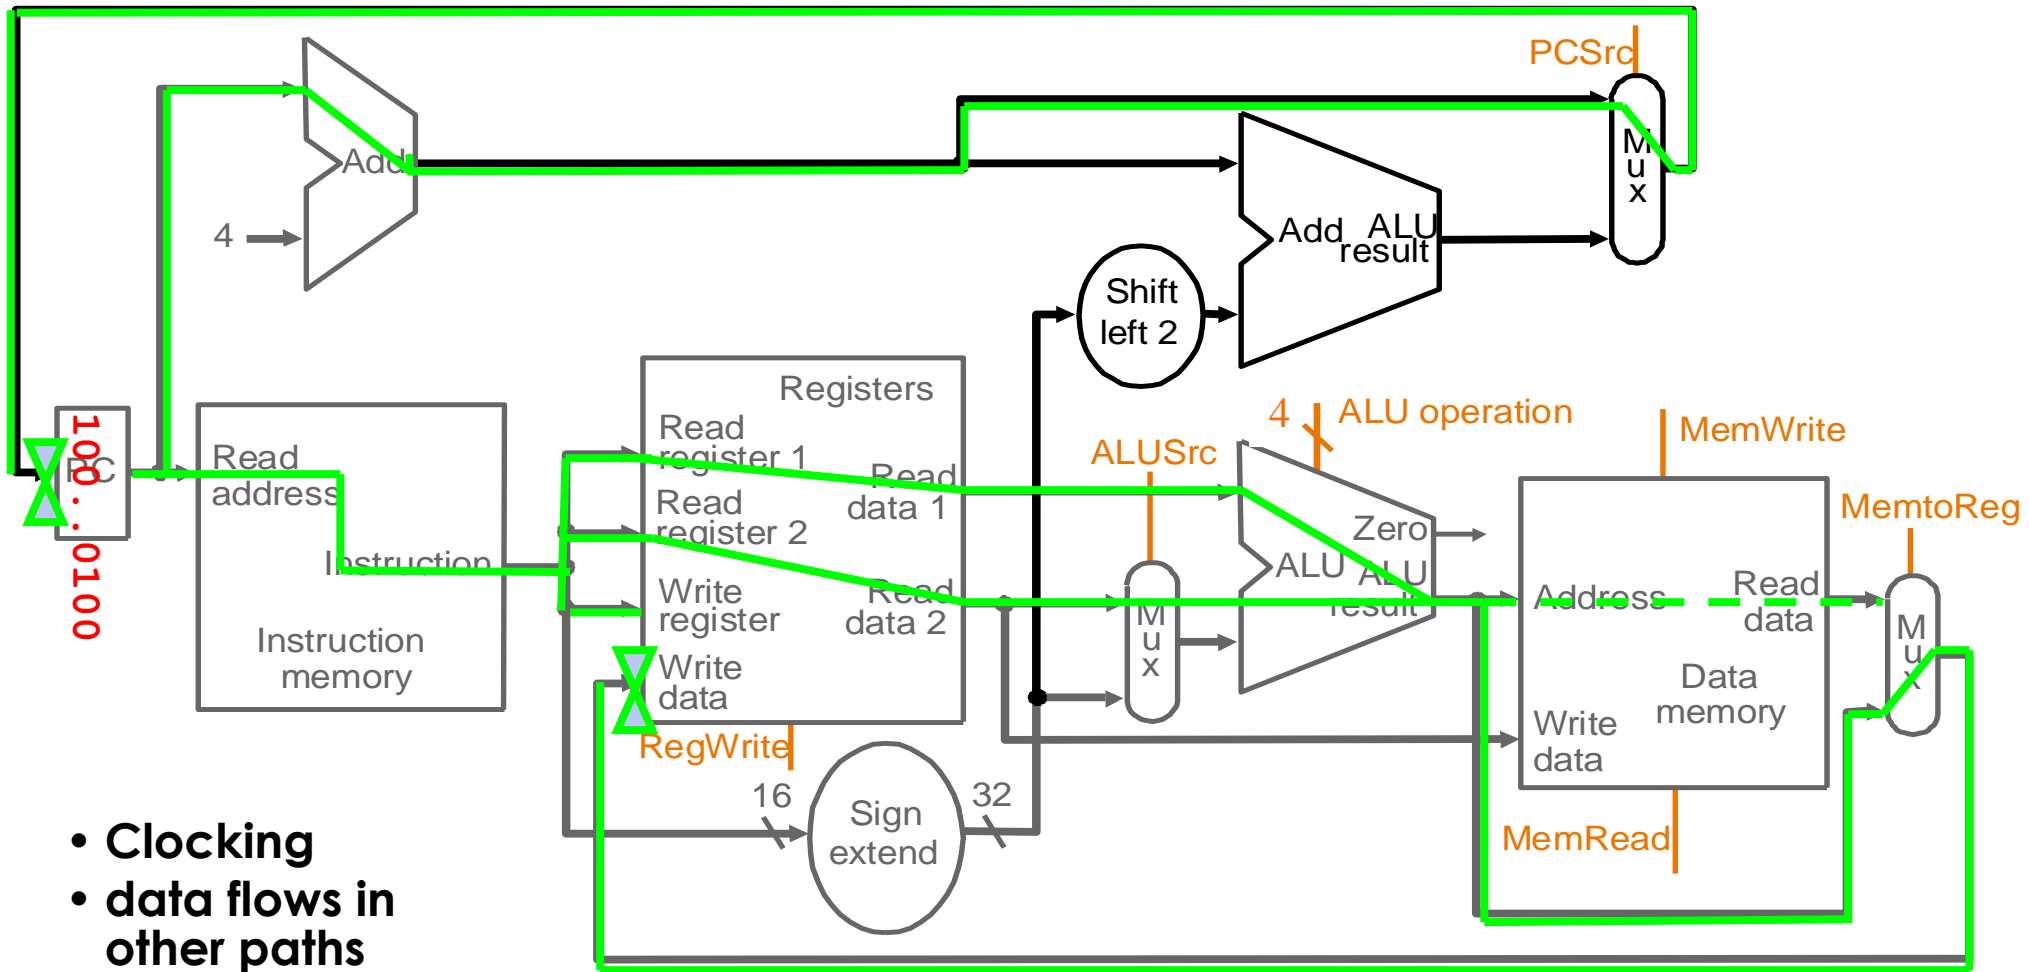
PCSrc

M
u
x

Add

4

Add ALU result

Shift left 2

PC

100..0100

Read address

Instruction

Instruction memory

Registers

Read register 1

Read register 2

Write register

Write data

Read data 1

Read data 2

RegWrite

4 ALU operation

ALUSrc

M
u
x

Zero

ALU ALU result

MemWrite

MemtoReg

Address

Read data

Data memory

Write data

M
u
x

MemRead

16

Sign extend

32

• Clocking
• data flows in other paths